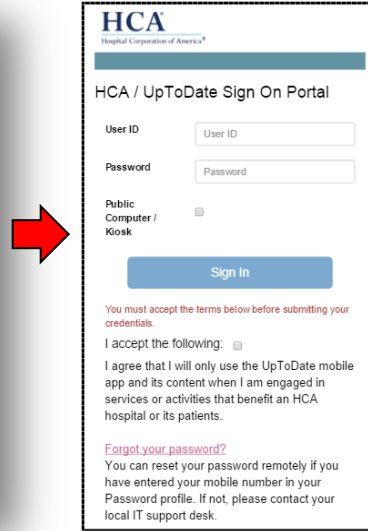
HCA
Hospital Corporation of America®

HCA / UpToDate Sign On Portal

User ID
User ID

Password
Password

Public Computer / Kiosk

Sign In

You must accept the terms below before submitting your credentials.

I accept the following:

I agree that I will only use the UpToDate mobile app and its content when I am engaged in services or activities that benefit an HCA hospital or its patients.

Forgot your password?
You can reset your password remotely if you have entered your mobile number in your Password profile. If not, please contact your local IT support desk.